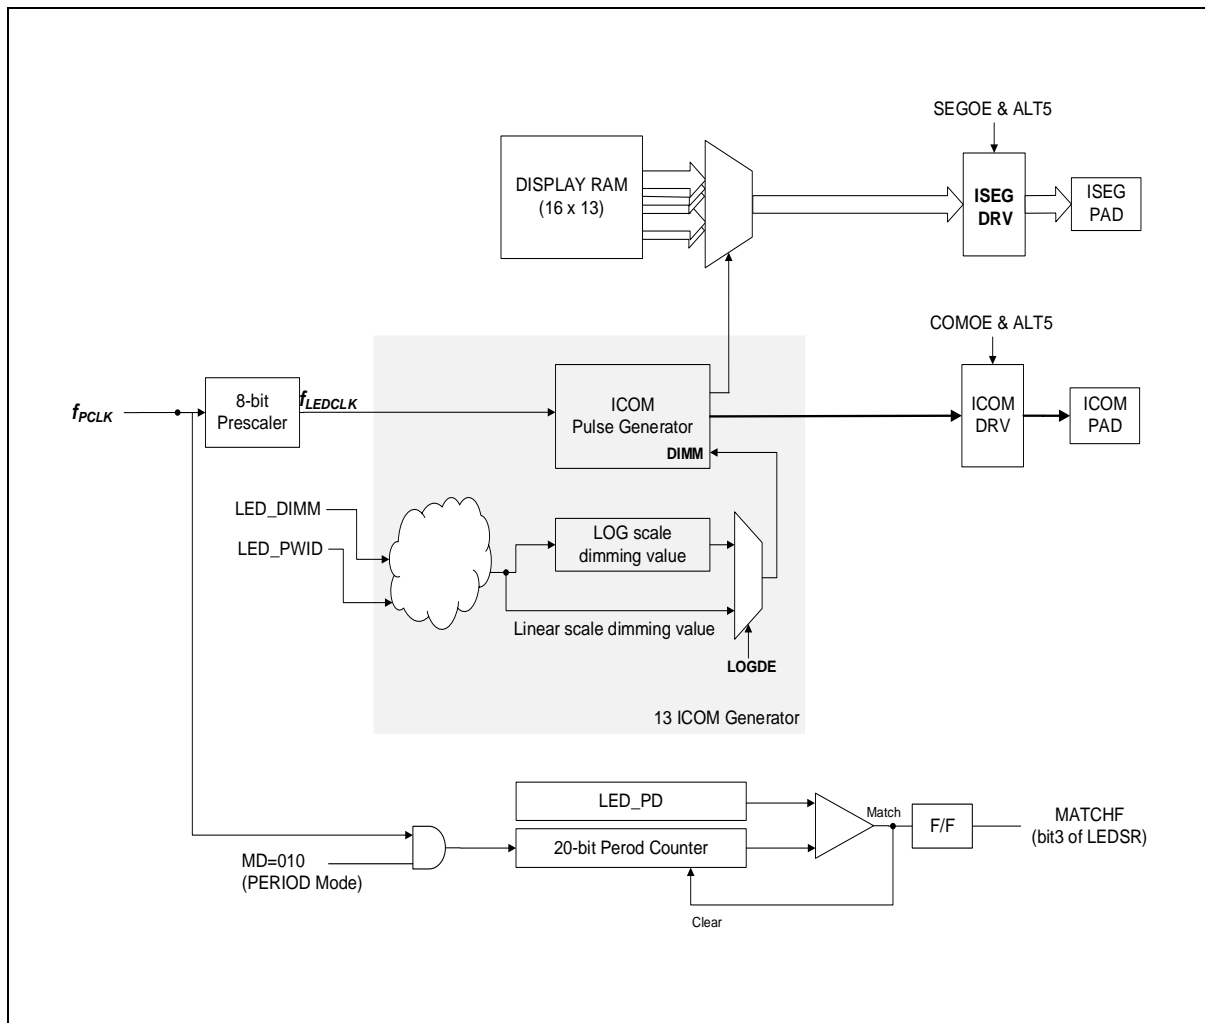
SEGOE & ALT5

DISPLAY RAM
(16 x 13)

ISEG
DRV

ISEG
PAD

COMOE & ALT5

$f_{PCLK}$

8-bit
Prescaler

$f_{LEDCLK}$

ICOM
Pulse Generator

DIMM

ICOM
DRV

ICOM
PAD

LED_DIMM

LED_PWID

LOG scale
dimming value

Linear scale dimming value

LOGDE

13 ICOM Generator

LED_PD

Match

F/F

MATCHF
(bit3 of LEDSR)

MD=010
(PERIOD Mode)

20-bit Perod Counter

Clear